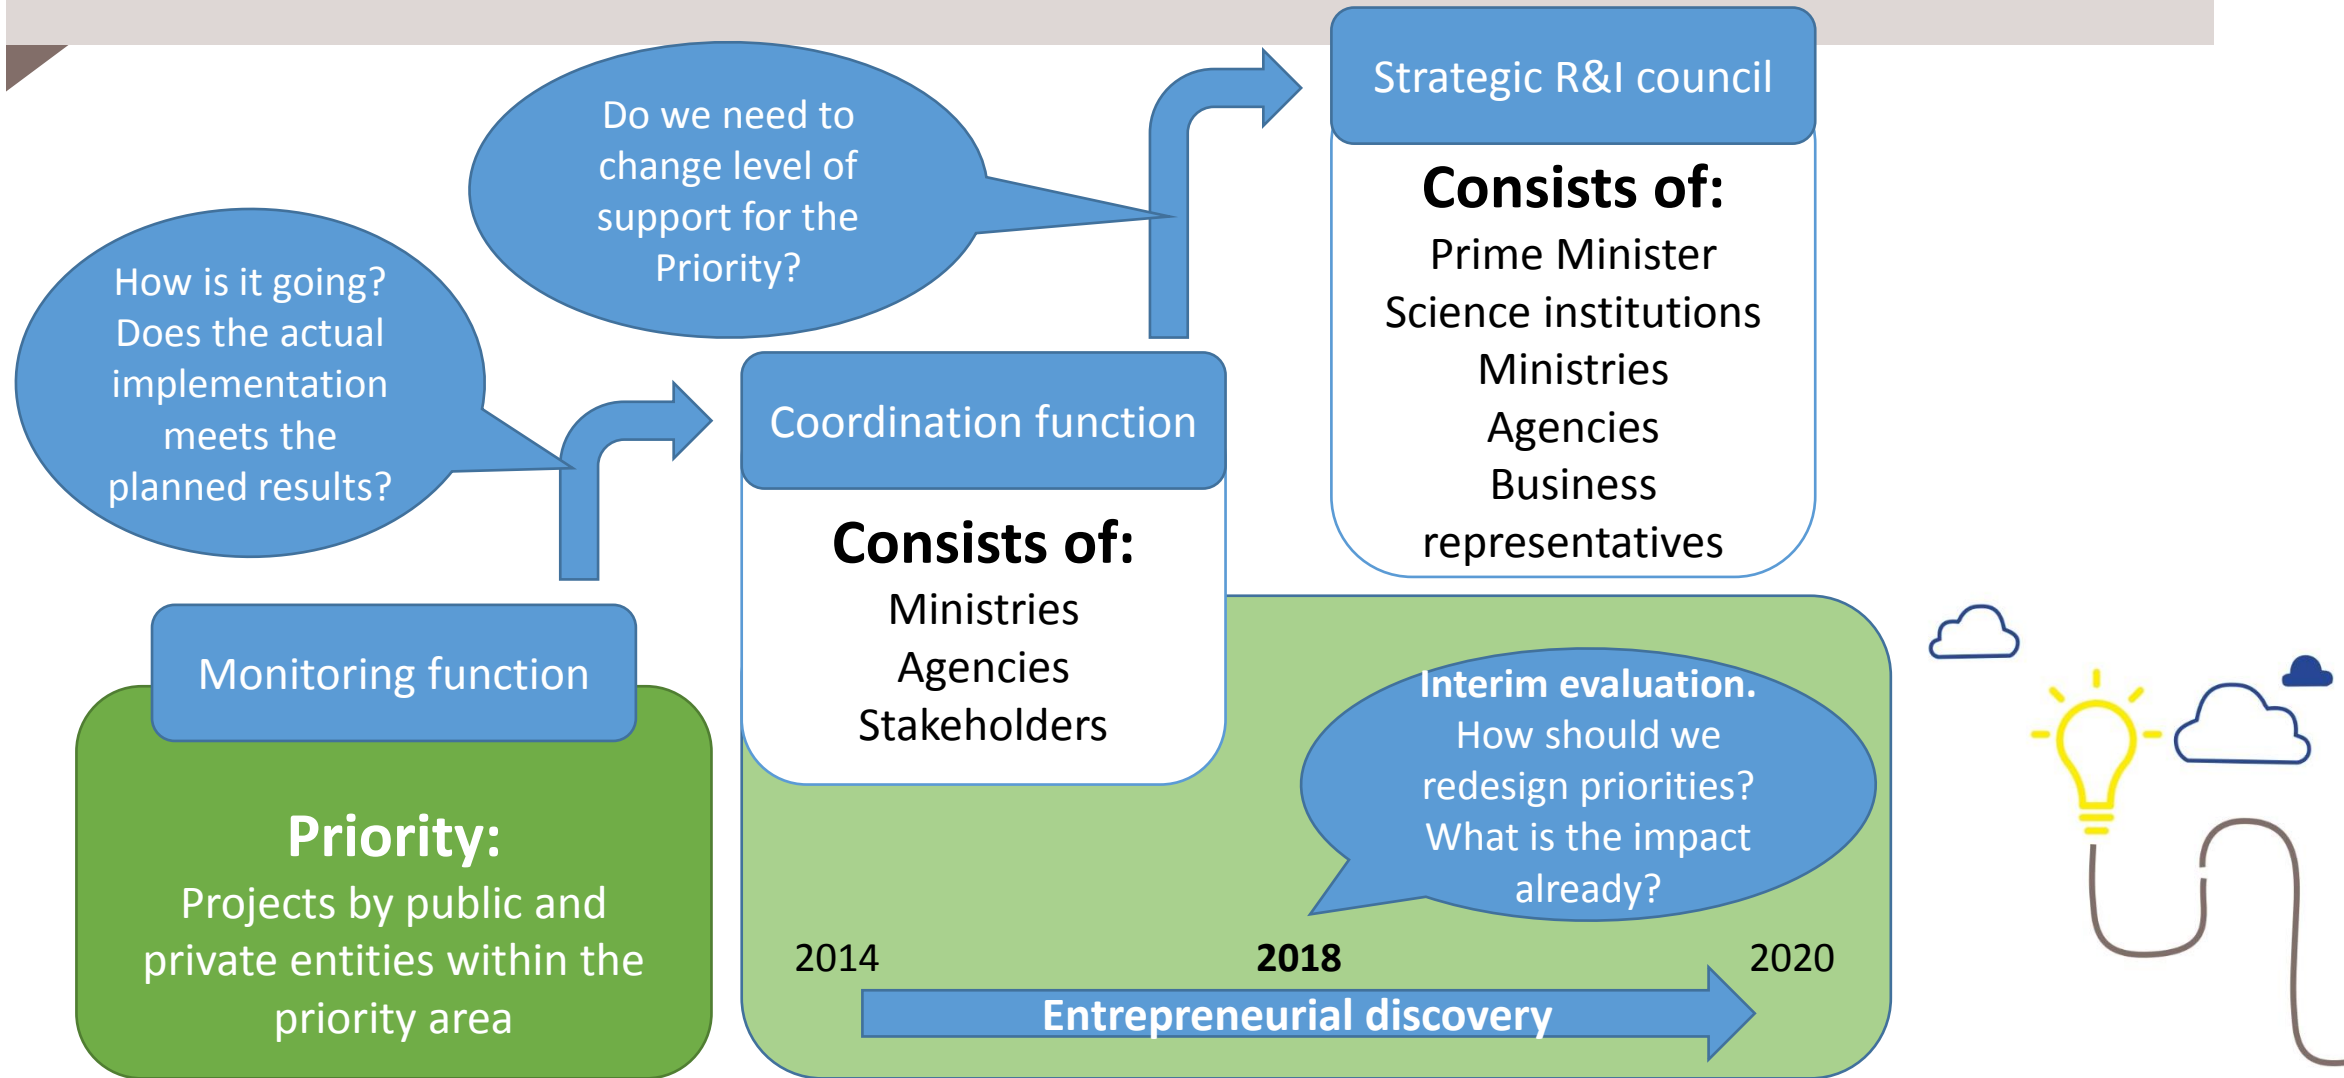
Strategic R&I council

Consists of:
Prime Minister
Science institutions
Ministries
Agencies
Business representatives

Do we need to change level of support for the Priority?

How is it going? Does the actual implementation meets the planned results?

Coordination function

Consists of:
Ministries
Agencies
Stakeholders

Monitoring function

Priority:
Projects by public and private entities within the priority area

Interim evaluation.
How should we redesign priorities? What is the impact already?

2014
2018
2020

Entrepreneurial discovery